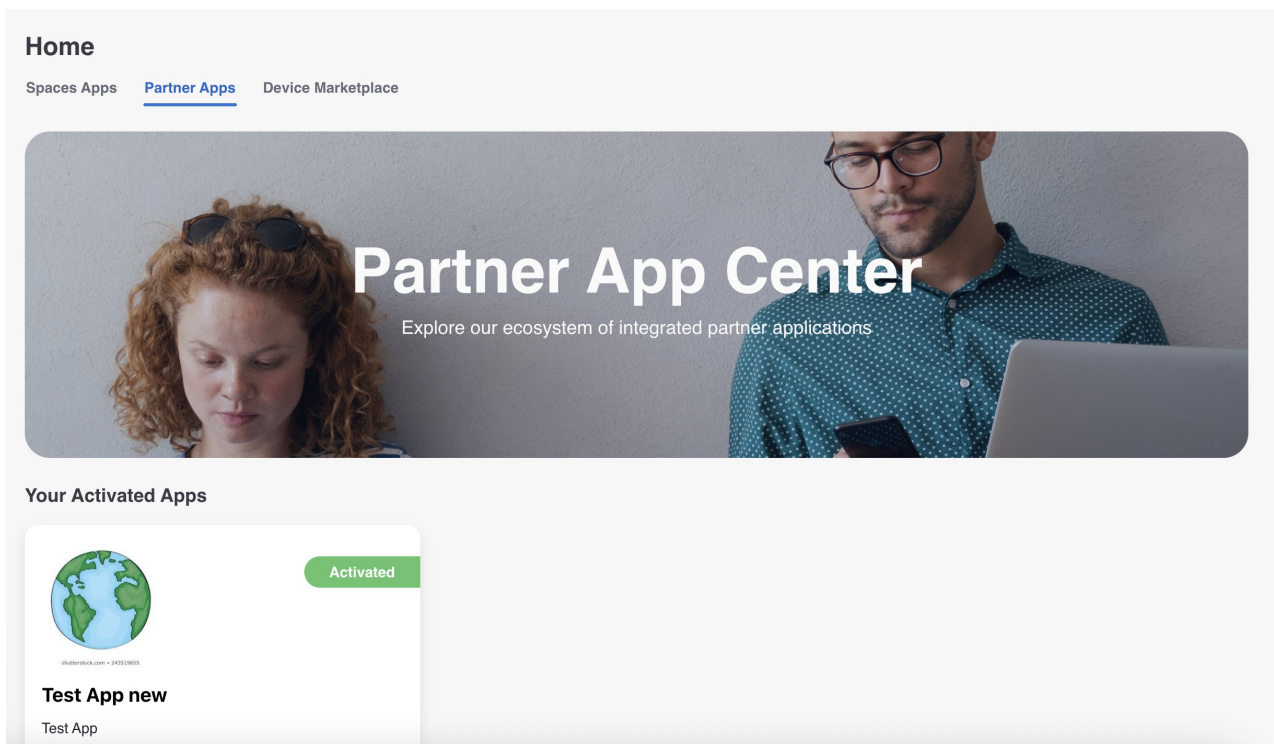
Home

Spaces Apps Partner Apps Device Marketplace

Partner App Center

Explore our ecosystem of integrated partner applications

Your Activated Apps

Activated

shutterstock.com • 243519655

Test App new

Test App